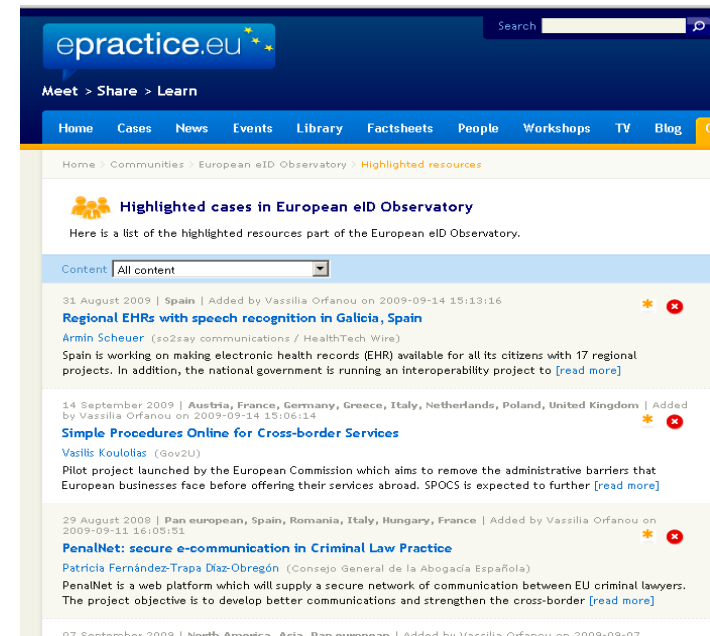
Search

epractice.eu

Meet > Share > Learn

Home Cases News Events Library Factsheets People Workshops TV Blog

Home > Communities > European eID Observatory > Highlighted resources

Highlighted cases in European eID Observatory

Here is a list of the highlighted resources part of the European eID Observatory.

Content All content

31 August 2009 | Spain | Added by Vassilia Orfanou on 2009-09-14 15:13:16

Regional EHRs with speech recognition in Galicia, Spain

Armin Scheuer (so2say communications / HealthTech Wire)

Spain is working on making electronic health records (EHR) available for all its citizens with 17 regional projects. In addition, the national government is running an interoperability project to [read more]

14 September 2009 | Austria, France, Germany, Greece, Italy, Netherlands, Poland, United Kingdom | Added by Vassilia Orfanou on 2009-09-14 15:06:14

Simple Procedures Online for Cross-border Services

Vasilis Koulolias (Gov2U)

Pilot project launched by the European Commission which aims to remove the administrative barriers that European businesses face before offering their services abroad. SPOCS is expected to further [read more]

29 August 2008 | Pan european, Spain, Romania, Italy, Hungary, France | Added by Vassilia Orfanou on 2009-09-11 16:05:51

PenalNet: secure e-communication in Criminal Law Practice

Patricia Fernández-Trapa Díaz-Obregón (Consejo General de la Abogacía Española)

PenalNet is a web platform which will supply a secure network of communication between EU criminal lawyers. The project objective is to develop better communications and strengthen the cross-border [read more]

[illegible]